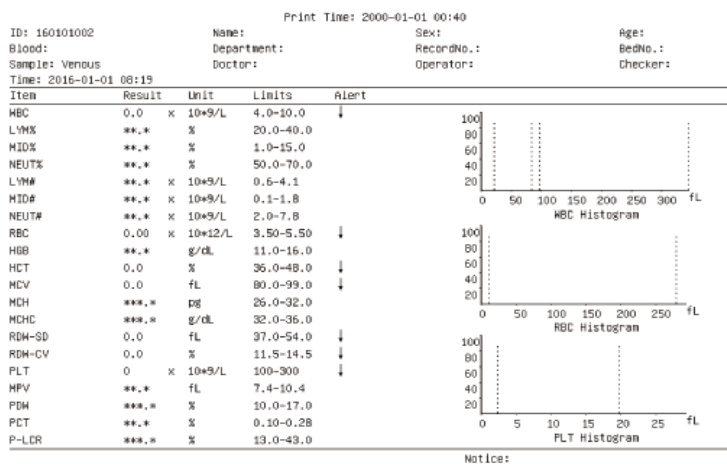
Print Time: 2000-01-01 00:40

ID: 160101002
Name:
Sex:
Age:
Blood:
Department:
RecordNo.:
BedNo.:
Sample: Venous
Doctor:
Operator:
Checker:
Time: 2016-01-01 08:19

| Item | Result | | Unit | Limits | Alert |
|---|---|---|---|---|---|
| WBC | 0.0 | x | 10*9/L | 4.0-10.0 | ↓ |
| LYM% | **.* | | % | 20.0-40.0 | |
| MID% | **.* | | % | 1.0-15.0 | |
| NEUT% | **.* | | % | 50.0-70.0 | |
| LYM# | **.* | x | 10*9/L | 0.6-4.1 | |
| MID# | **.* | x | 10*9/L | 0.1-1.8 | |
| NEUT# | **.* | x | 10*9/L | 2.0-7.8 | |
| RBC | 0.00 | x | 10*12/L | 3.50-5.50 | ↓ |
| HGB | **.* | | g/dL | 11.0-16.0 | |
| HCT | 0.0 | | % | 36.0-48.0 | ↓ |
| MCV | 0.0 | | fL | 80.0-99.0 | ↓ |
| MCH | ***.* | | pg | 26.0-32.0 | |
| MCHC | ***.* | | g/dL | 32.0-36.0 | |
| RDW-SD | 0.0 | | fL | 37.0-54.0 | ↓ |
| RDW-CV | 0.0 | | % | 11.5-14.5 | ↓ |
| PLT | 0 | x | 10*9/L | 100-300 | ↓ |
| MPV | **.* | | fL | 7.4-10.4 | |
| PDW | ***.* | | % | 10.0-17.0 | |
| PCT | **.* | | % | 0.10-0.28 | |
| P-LCR | ***.* | | % | 13.0-43.0 | |

100
80
60
40
20
0 50 100 150 200 250 300 fL
WBC Histogram

100
80
60
40
20
0 50 100 150 200 250 fL
RBC Histogram

100
80
60
40
20
0 5 10 15 20 25 fL
PLT Histogram

Notice: